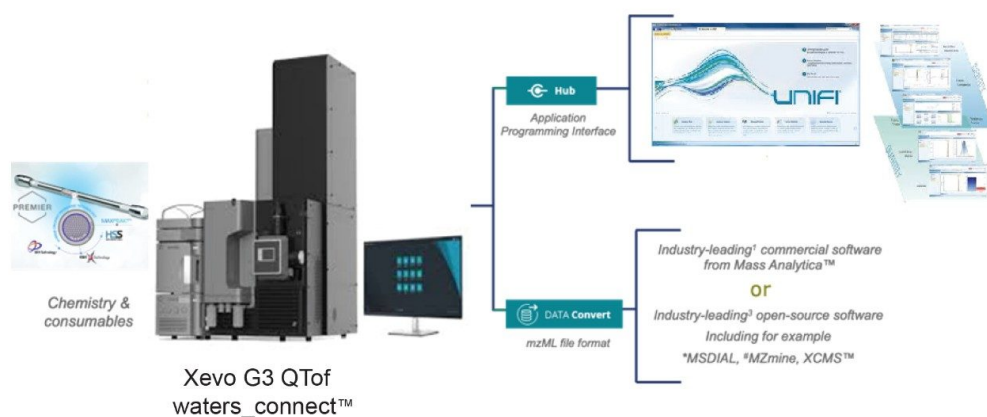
PREMIER

HSS

Chemistry & consumables

Xevo G3 QTof
waters_connect™

Hub

Application Programming Interface

UNIFI

DATA Convert

mzML file format

Industry-leading¹ commercial software from Mass Analytica™

or

Industry-leading³ open-source software Including for example *MSDIAL, ªMZmine, XCMS™